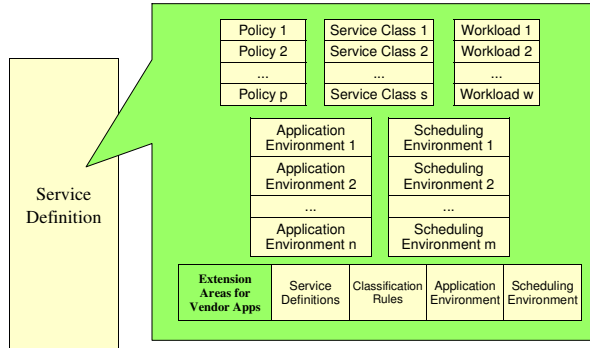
Service Definition

Policy 1
Policy 2
...
Policy p

Service Class 1
Service Class 2
...
Service Class s

Workload 1
Workload 2
...
Workload w

Application Environment 1
Application Environment 2
...
Application Environment n

Scheduling Environment 1
Scheduling Environment 2
...
Scheduling Environment m

| Extension Areas for Vendor Apps | Service Definitions | Classification Rules | Application Environment | Scheduling Environment |
|---|---|---|---|---|